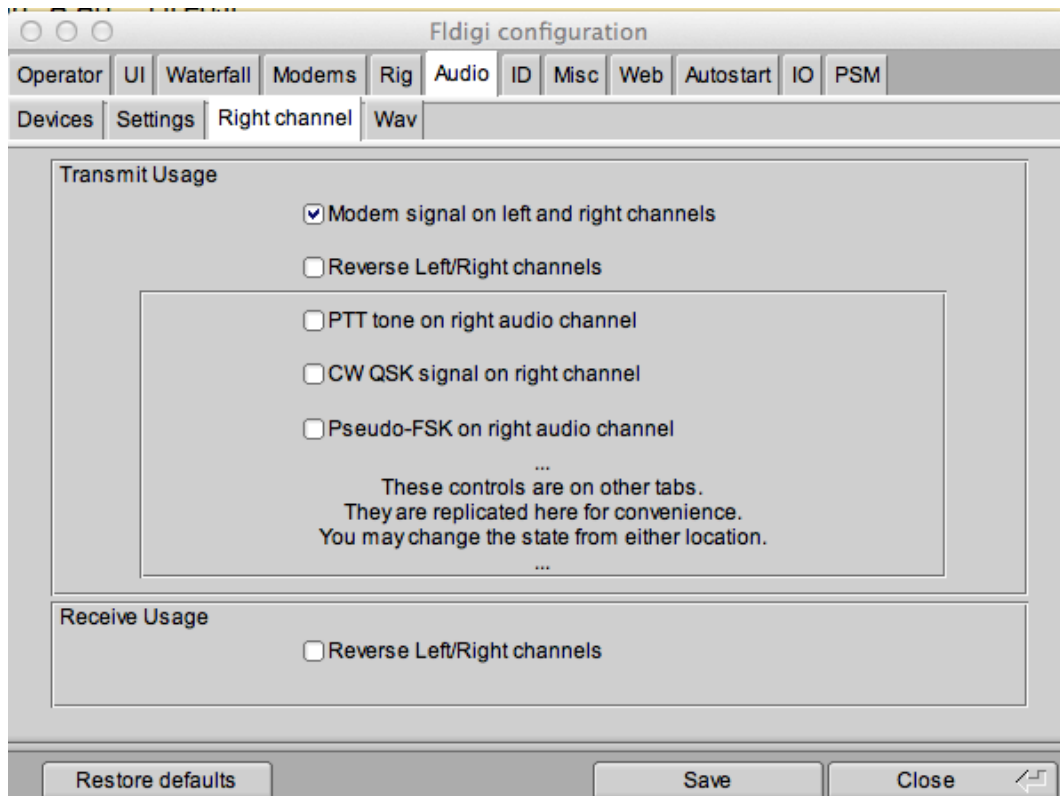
Fldigi configuration

Operator | UI | Waterfall | Modems | Rig | Audio | ID | Misc | Web | Autostart | IO | PSM

Devices | Settings | Right channel | Wav

Transmit Usage

Modem signal on left and right channels

Reverse Left/Right channels

PTT tone on right audio channel

CW QSK signal on right channel

Pseudo-FSK on right audio channel

...
These controls are on other tabs.
They are replicated here for convenience.
You may change the state from either location.
...

Receive Usage

Reverse Left/Right channels

Restore defaults

Save

Close